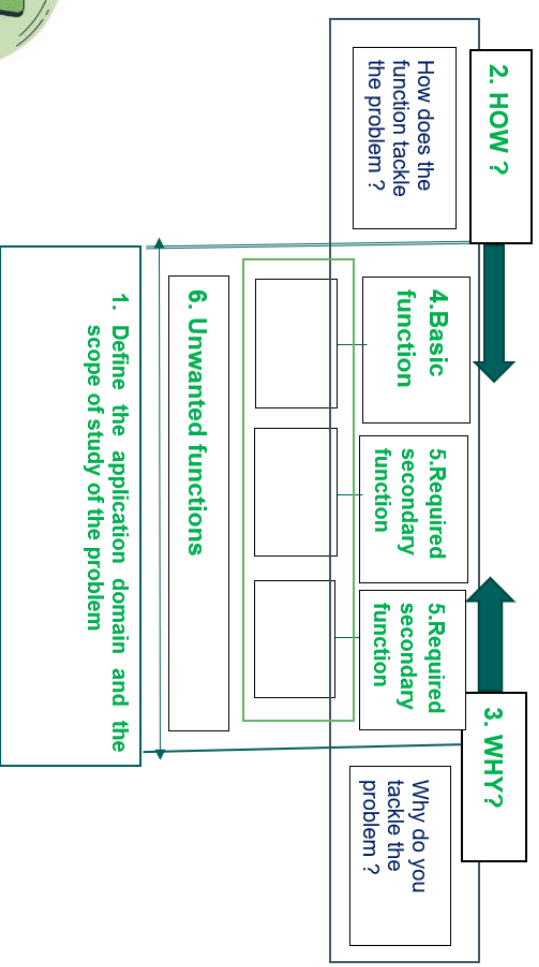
2. HOW ?

How does the function tackle the problem ?

4.Basic function

5.Required secondary function

5.Required secondary function

3. WHY?

Why do you tackle the problem ?

6. Unwanted functions

1. Define the application domain and the scope of study of the problem